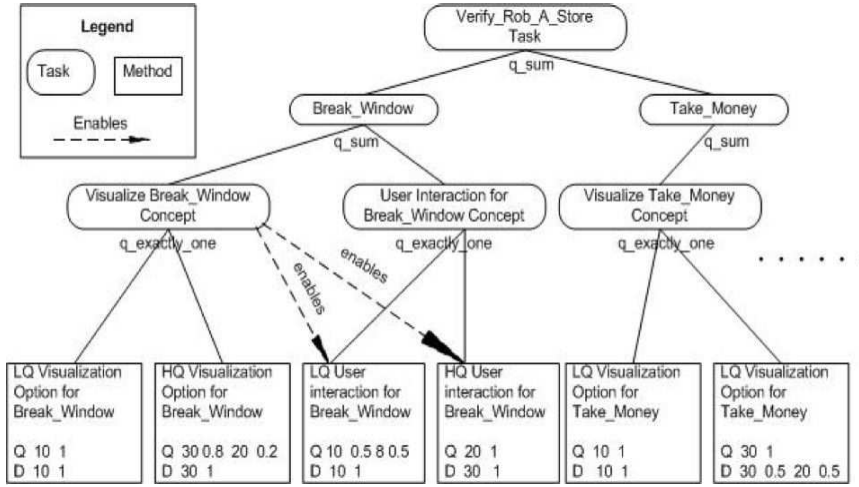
Legend

Task

Method

Enables

Verify_Rob_A_Store Task

q_sum

Break_Window

Take_Money

q_sum

q_sum

Visualize Break_Window Concept

User Interaction for Break_Window Concept

Visualize Take_Money Concept

q_exactly_one

q_exactly_one

q_exactly_one

enables

enables

. . . . .

LQ Visualization Option for Break_Window

Q 10 1
D 10 1

HQ Visualization Option for Break_Window

Q 30 0.8 20 0.2
D 30 1

LQ User interaction for Break_Window

Q 10 0.5 8 0.5
D 10 1

HQ User interaction for Break_Window

Q 20 1
D 30 1

LQ Visualization Option for Take_Money

Q 10 1
D 10 1

LQ Visualization Option for Take_Money

Q 30 1
D 30 0.5 20 0.5